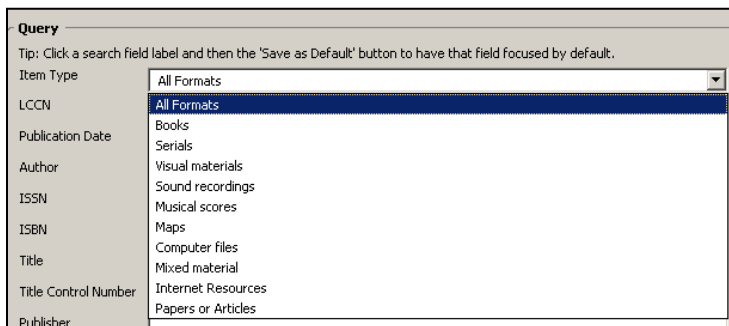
Query

Tip: Click a search field label and then the 'Save as Default' button to have that field focused by default.

Item Type

All Formats

LCCN

Publication Date

Author

ISSN

ISBN

Title

Title Control Number

Publisher

All Formats
Books
Serials
Visual materials
Sound recordings
Musical scores
Maps
Computer files
Mixed material
Internet Resources
Papers or Articles